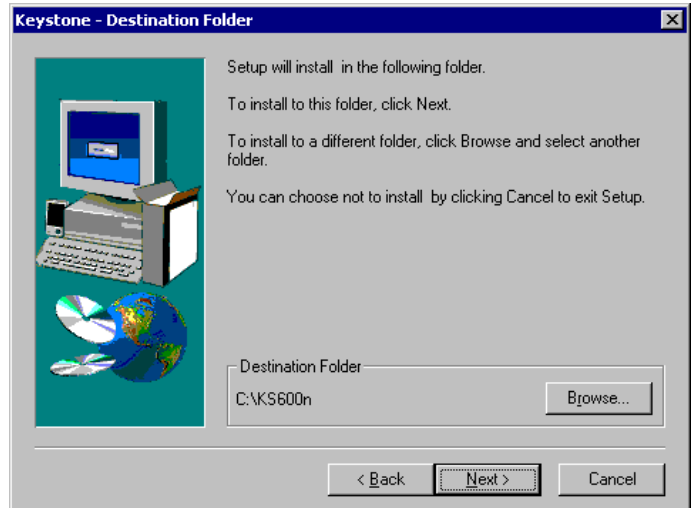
Keystone - Destination Folder

Setup will install in the following folder.

To install to this folder, click Next.

To install to a different folder, click Browse and select another folder.

You can choose not to install by clicking Cancel to exit Setup.

Destination Folder

C:\KS600n

Browse...

< Back

Next >

Cancel